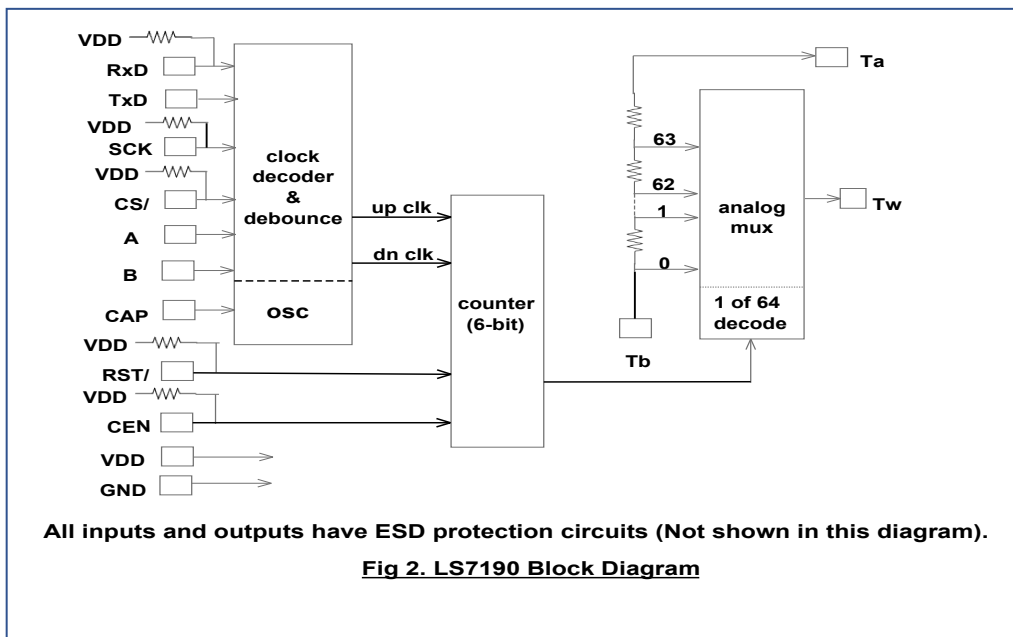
VDD
RxD
TxD
VDD
SCK
VDD
CS/
A
B
CAP
VDD
RST/
VDD
CEN
VDD
GND

clock decoder & debounce

OSC

up clk
dn clk

counter (6-bit)

Ta
63
62
1
0
Tb

analog mux

1 of 64 decode

Tw

All inputs and outputs have ESD protection circuits (Not shown in this diagram).

Fig 2. LS7190 Block Diagram